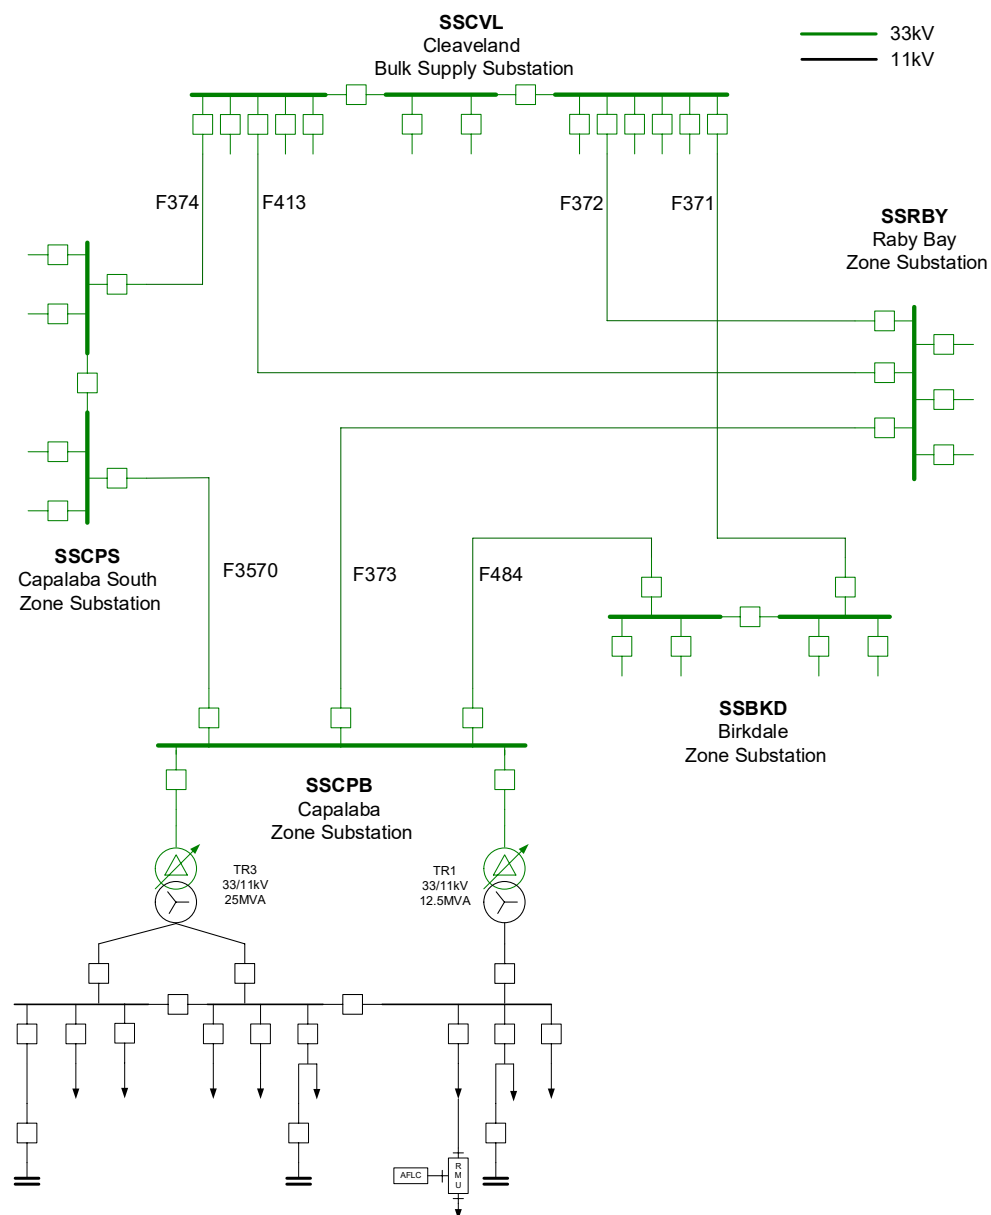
SSCVL
Cleaveland
Bulk Supply Substation

33kV
11kV

F374
F413
F372
F371

SSRBY
Raby Bay
Zone Substation

SSCPS
Capalaba South
Zone Substation

F3570
F373
F484

SSBKD
Birkdale
Zone Substation

SSCPB
Capalaba
Zone Substation

TR3
33/11kV
25MVA

TR1
33/11kV
12.5MVA

AFLC

RMU